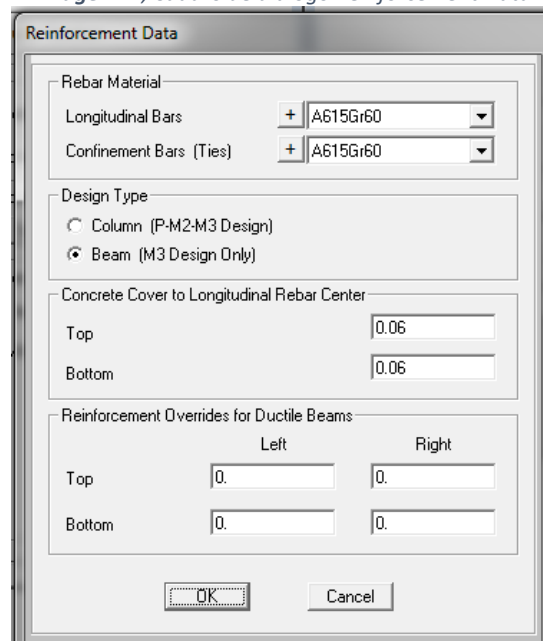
Reinforcement Data

Rebar Material

Longitudinal Bars + A615Gr60

Confinement Bars (Ties) + A615Gr60

Design Type

Column (P-M2-M3 Design)

Beam (M3 Design Only)

Concrete Cover to Longitudinal Rebar Center

Top 0.06

Bottom 0.06

Reinforcement Overrides for Ductile Beams

| | Left | Right |
|---|---|---|
| Top | 0. | 0. |
| Bottom | 0. | 0. |

OK Cancel